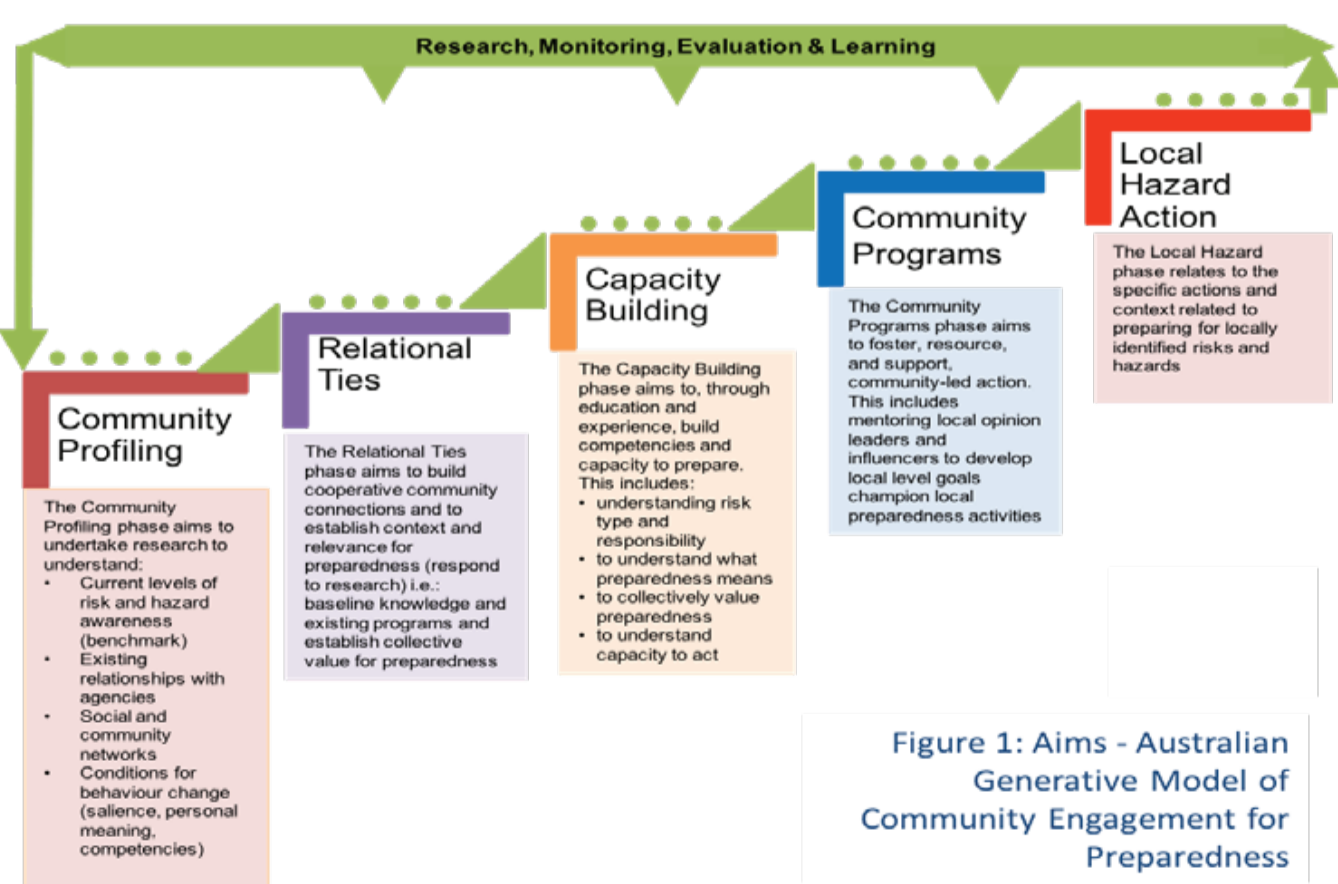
Research, Monitoring, Evaluation & Learning

Community Profiling

The Community Profiling phase aims to undertake research to understand:
• Current levels of risk and hazard awareness (benchmark)
• Existing relationships with agencies
• Social and community networks
• Conditions for behaviour change (salience, personal meaning, competencies)

Relational Ties

The Relational Ties phase aims to build cooperative community connections and to establish context and relevance for preparedness (respond to research) i.e.: baseline knowledge and existing programs and establish collective value for preparedness

Capacity Building

The Capacity Building phase aims to, through education and experience, build competencies and capacity to prepare. This includes:
• understanding risk type and responsibility
• to understand what preparedness means
• to collectively value preparedness
• to understand capacity to act

Community Programs

The Community Programs phase aims to foster, resource, and support, community-led action. This includes mentoring local opinion leaders and influencers to develop local level goals champion local preparedness activities

Local Hazard Action

The Local Hazard phase relates to the specific actions and context related to preparing for locally identified risks and hazards

Figure 1: Aims - Australian Generative Model of Community Engagement for Preparedness